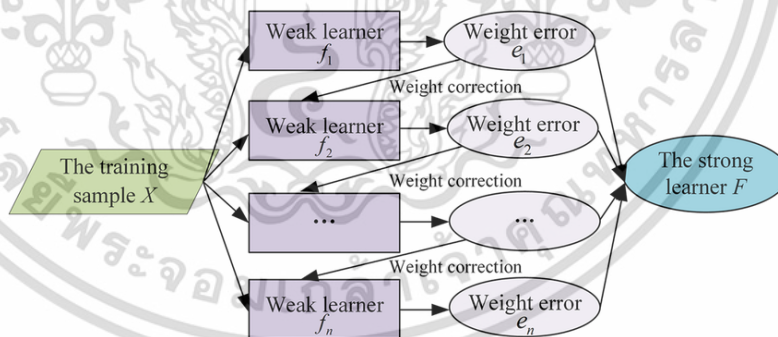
The training sample $X$

Weak learner $f_1$

Weight error $e_1$

Weight correction

Weak learner $f_2$

Weight error $e_2$

Weight correction

...

...

Weight correction

Weak learner $f_n$

Weight error $e_n$

The strong learner $F$